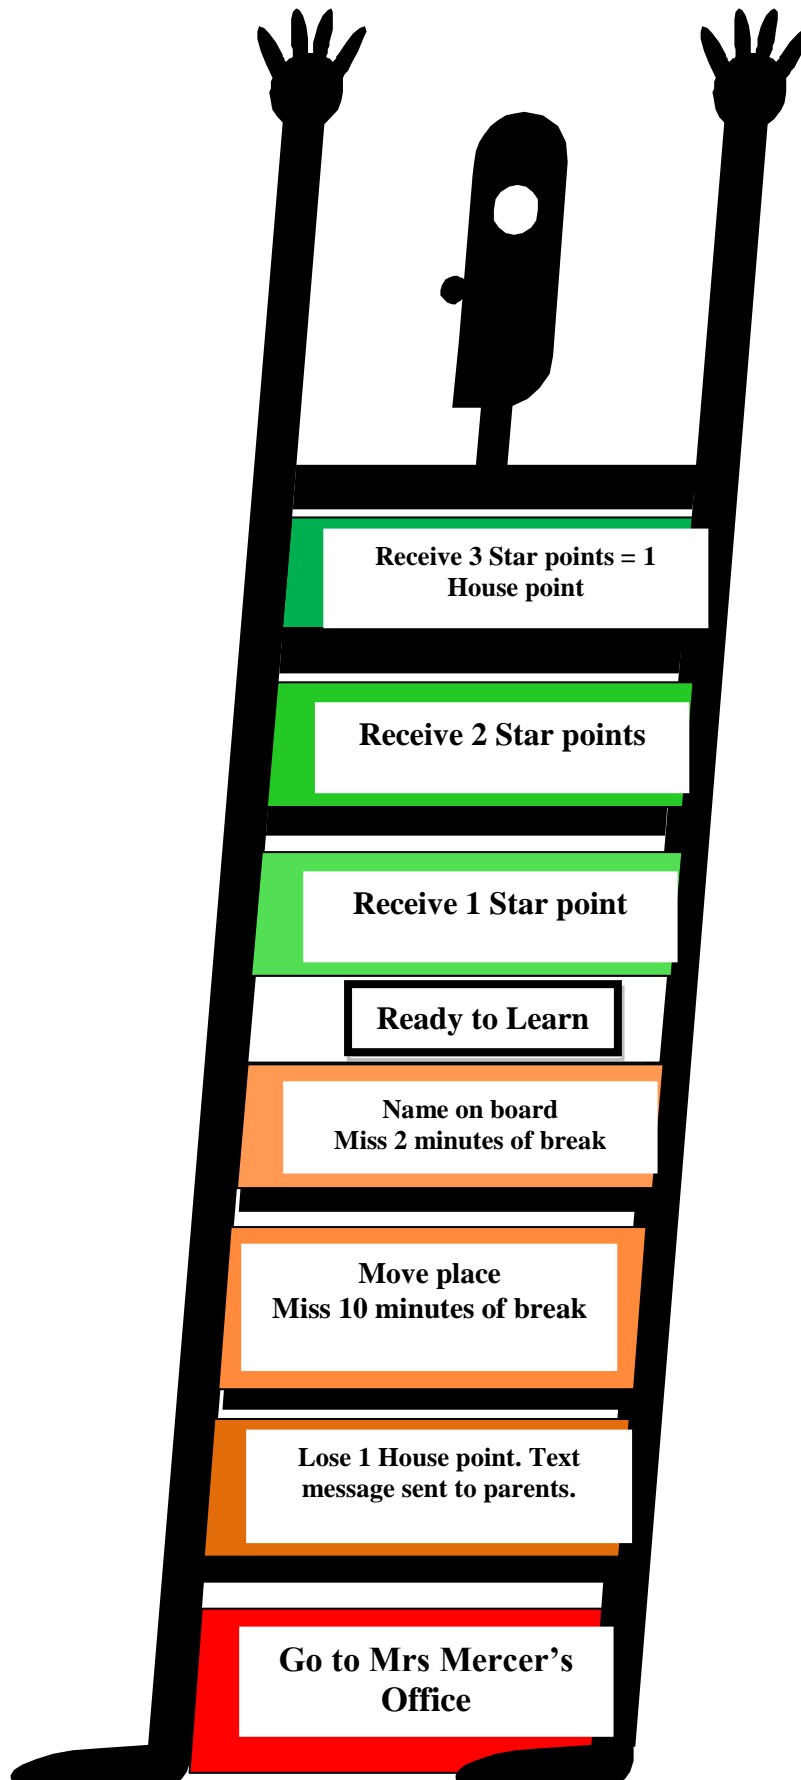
Receive 3 Star points = 1 House point

Receive 2 Star points

Receive 1 Star point

Ready to Learn

Name on board
Miss 2 minutes of break

Move place
Miss 10 minutes of break

Lose 1 House point. Text message sent to parents.

Go to Mrs Mercer's Office